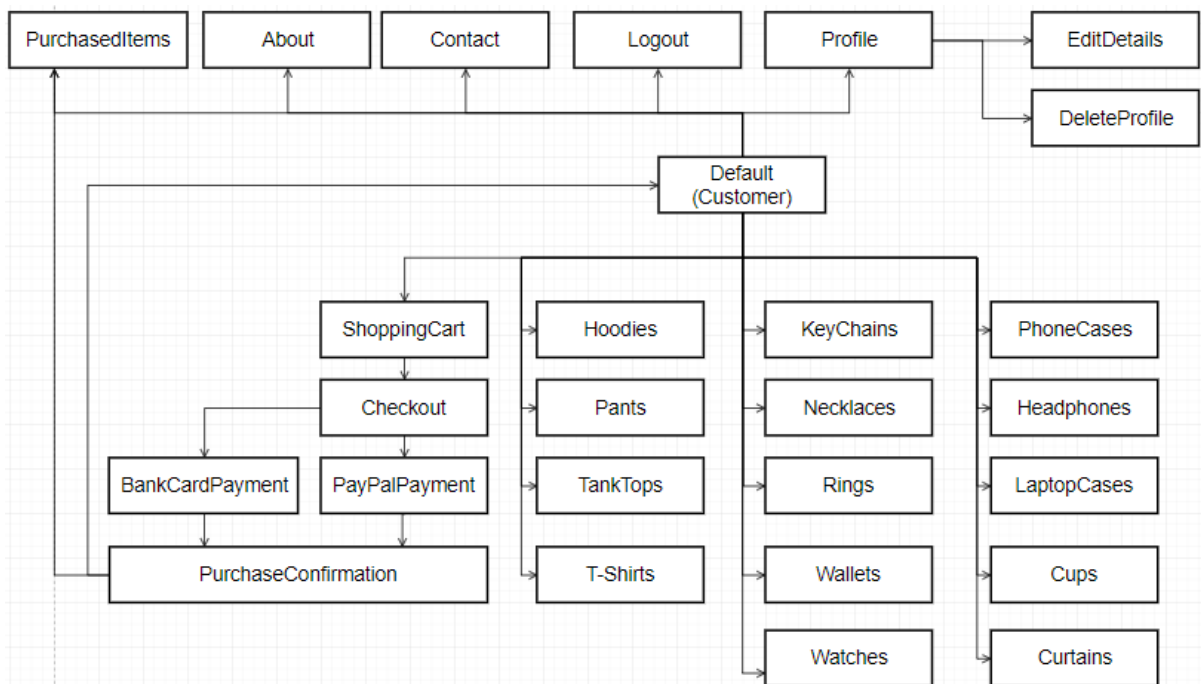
PurchasedItems

About

Contact

Logout

Profile

EditDetails

DeleteProfile

Default (Customer)

ShoppingCart

Checkout

BankCardPayment

PayPalPayment

PurchaseConfirmation

Hoodies

Pants

TankTops

T-Shirts

KeyChains

Necklaces

Rings

Wallets

Watches

PhoneCases

Headphones

LaptopCases

Cups

Curtains